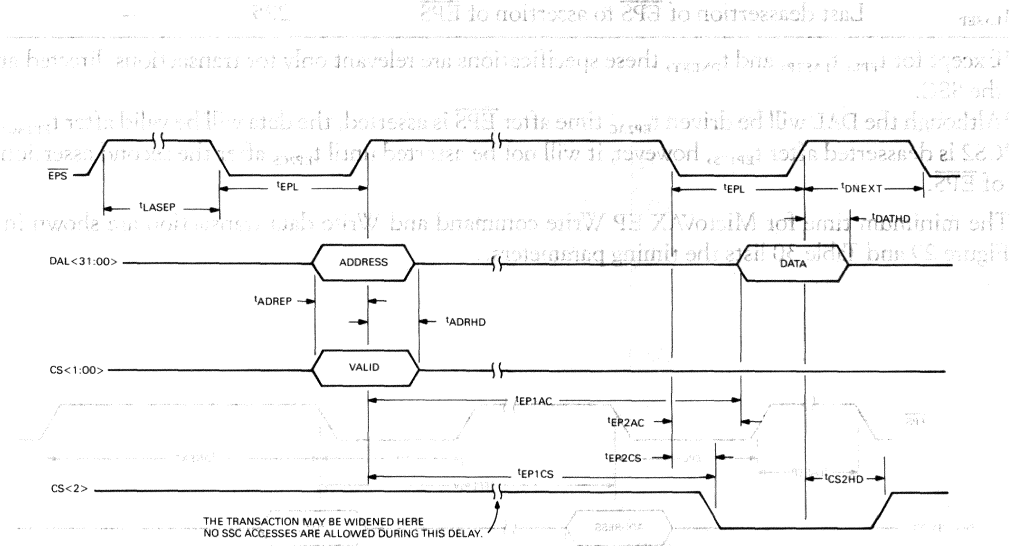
$t_{LASEP}$ Last deassertion of $\overline{EPS}$ to assertion of $\overline{EPS}$ 225

Except for $t_{EPL}$, $t_{LASEP}$ and $t_{DNEXT}$, these specifications are relevant only for transactions directed at the SSC.

Although the DAL will be driven $t_{EP2AC}$ time after $\overline{EPS}$ is asserted, the data will be valid after $t_{EP2AC}$. CS2 is deasserted after $t_{EP2CS}$; however, it will not be asserted until $t_{EP2CS}$ after the second assertion of $\overline{EPS}$.

The minimum time for MicroVAX EP Write command and Write data transactions are shown in Figure 22 and Table 30 lists the timing parameters.

$\overline{EPS}$

$t_{LASEP}$

$t_{EPL}$

$t_{EPL}$

$t_{DNEXT}$

$t_{DATHD}$

DAL<31:00>

ADDRESS

DATA

$t_{ADREP}$

$t_{ADRHD}$

CS<1:00>

VALID

$t_{EP1AC}$

$t_{EP2AC}$

$t_{EP2CS}$

$t_{EP1CS}$

$t_{CS2HD}$

CS<2>

THE TRANSACTION MAY BE WIDENED HERE
NO SSC ACCESSES ARE ALLOWED DURING THIS DELAY.